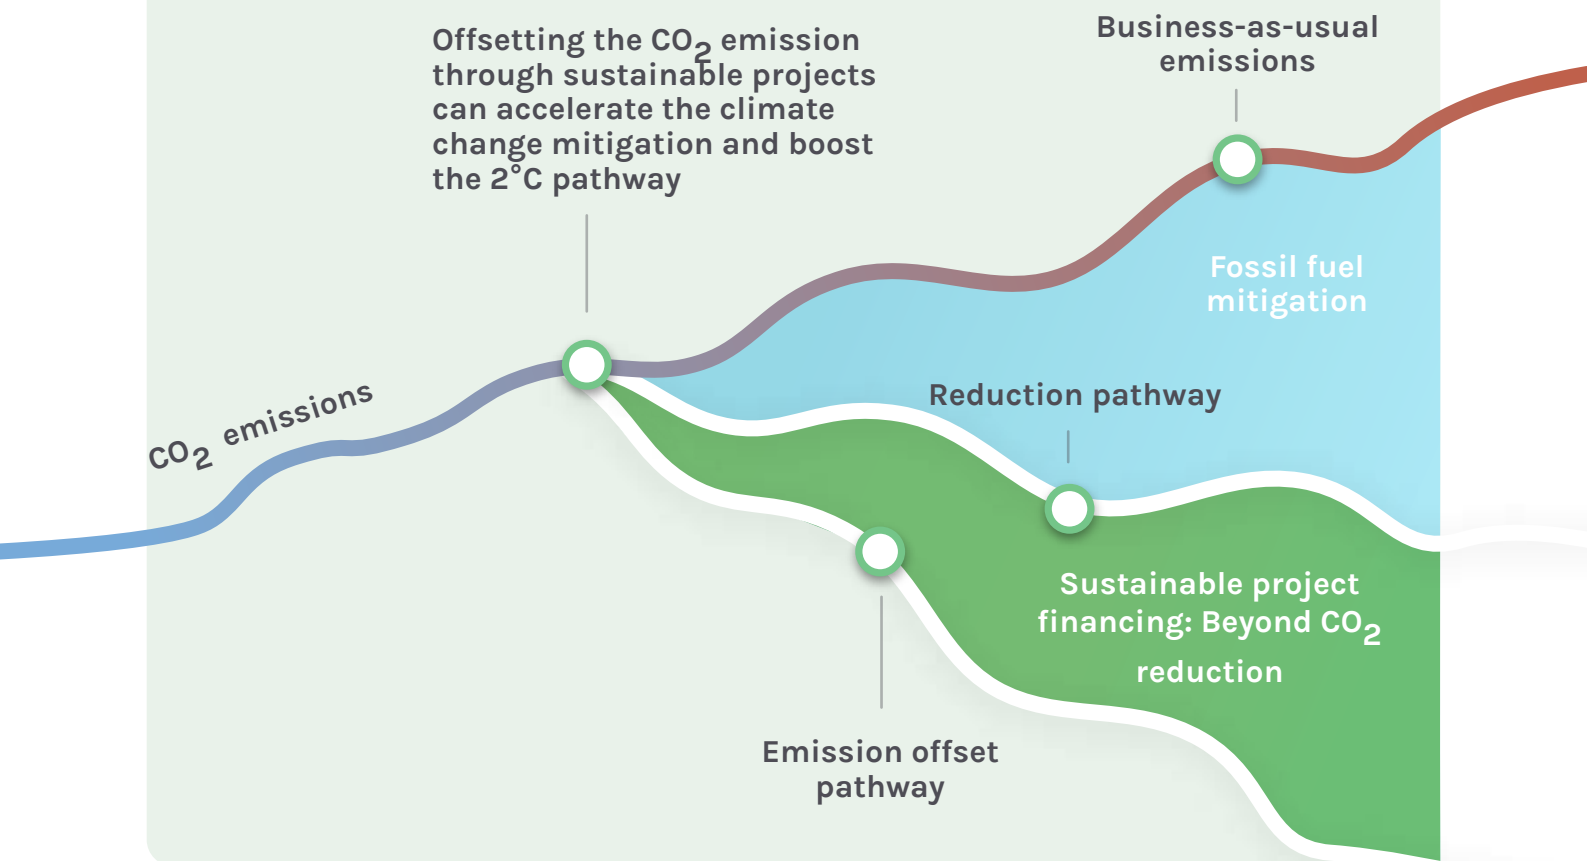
Offsetting the $CO_2$ emission through sustainable projects can accelerate the climate change mitigation and boost the 2°C pathway

Business-as-usual emissions

Fossil fuel mitigation

$CO_2$ emissions

Reduction pathway

Sustainable project financing: Beyond $CO_2$ reduction

Emission offset pathway